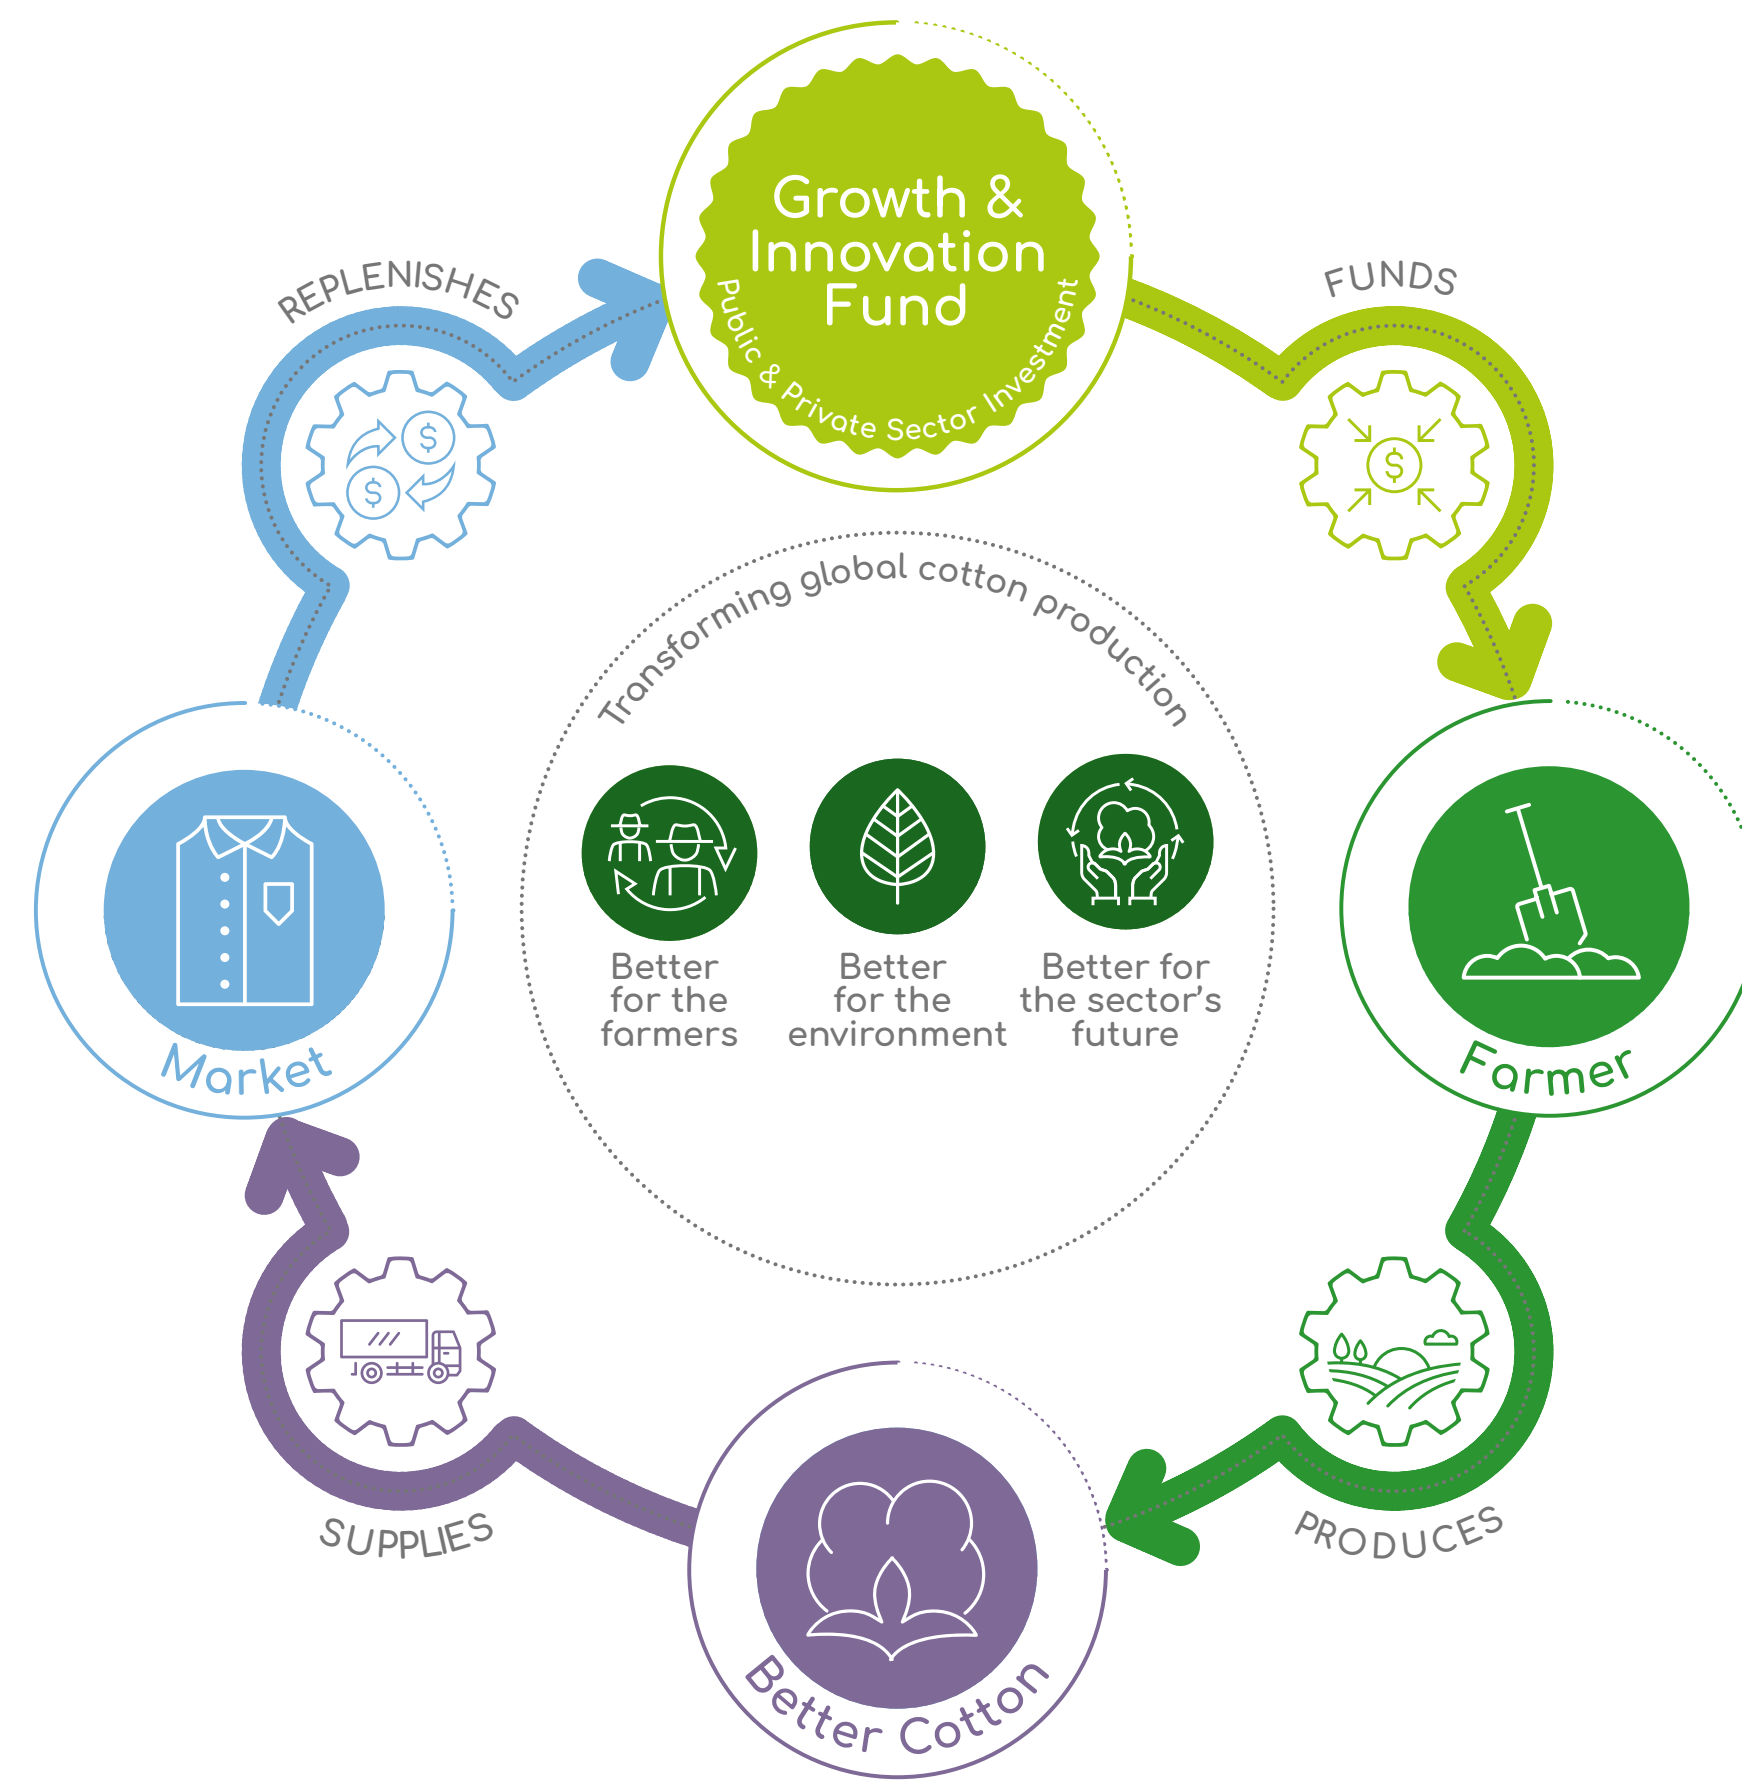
Growth & Innovation Fund

Public & Private Sector Investment

FUNDS

Farmer

PRODUCES

Better Cotton

SUPPLIES

Market

REPLENISHES

Transforming global cotton production

Better for the farmers

Better for the environment

Better for the sector's future